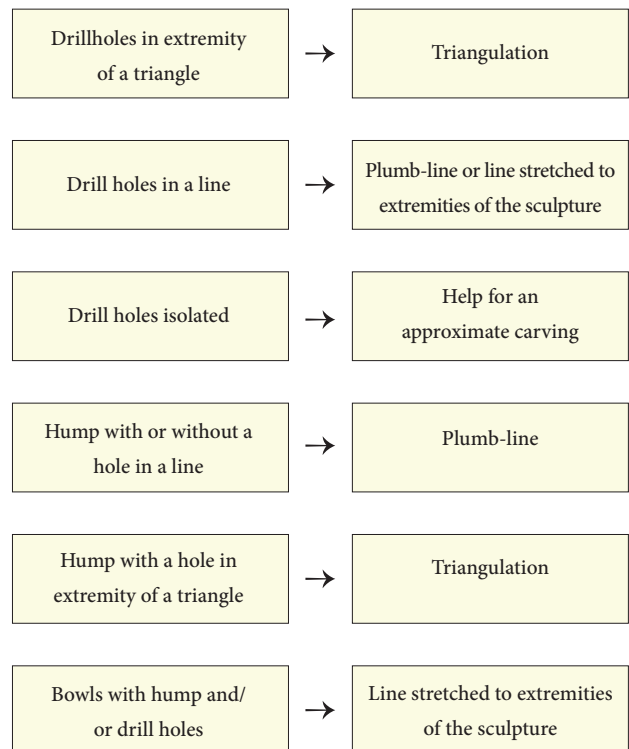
Drillholes in extremity of a triangle → Triangulation

Drill holes in a line → Plumb-line or line stretched to extremities of the sculpture

Drill holes isolated → Help for an approximate carving

Hump with or without a hole in a line → Plumb-line

Hump with a hole in extremity of a triangle → Triangulation

Bowls with hump and/or drill holes → Line stretched to extremities of the sculpture